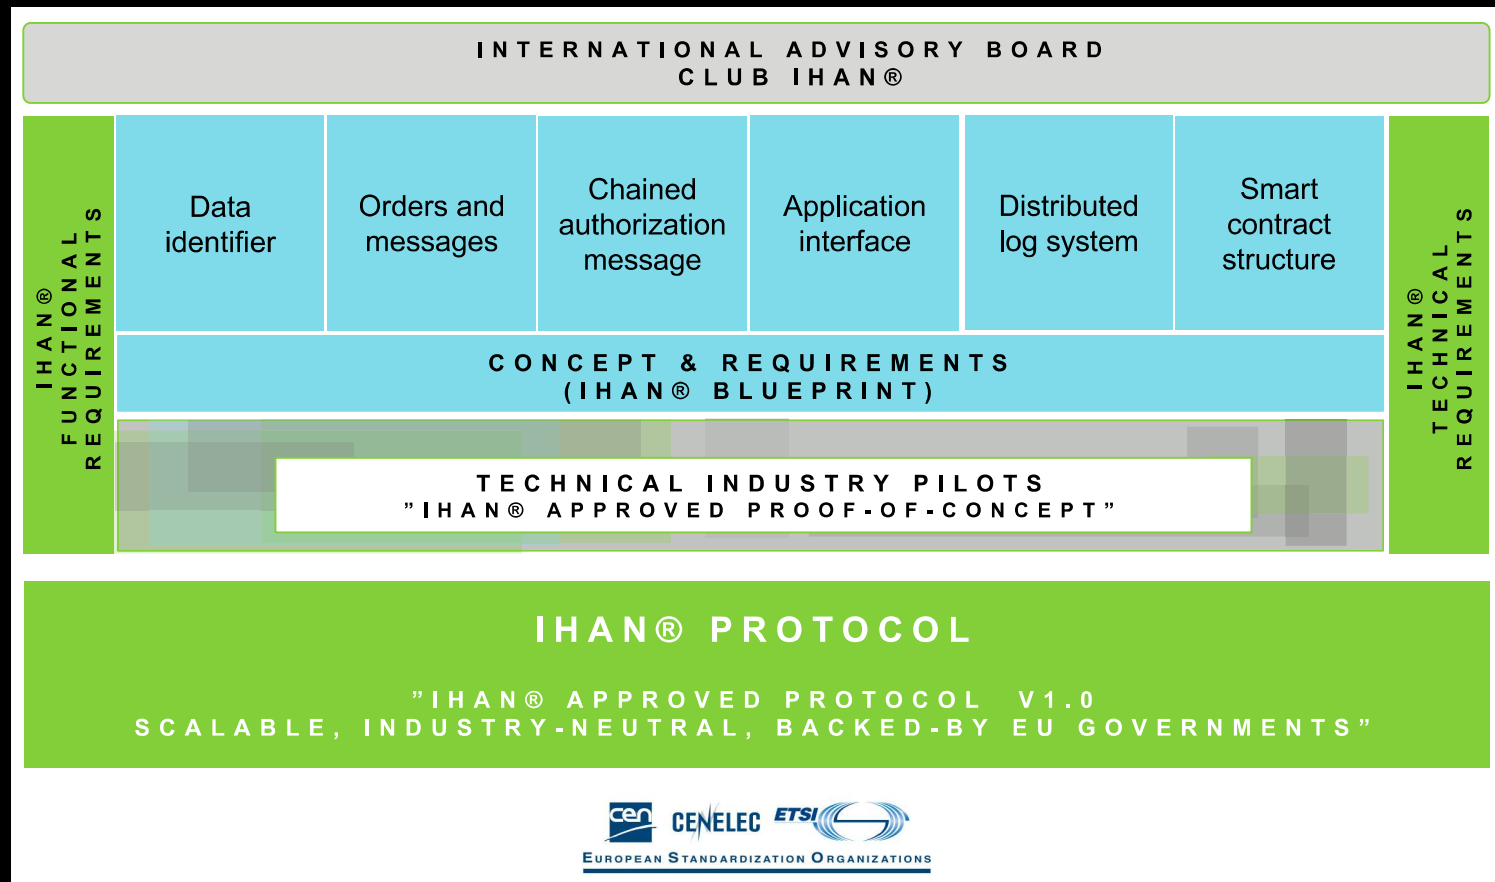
INTERNATIONAL ADVISORY BOARD
CLUB IHAN®

IHAN®
FUNCTIONAL
REQUIREMENTS

Data identifier

Orders and messages

Chained authorization message

Application interface

Distributed log system

Smart contract structure

IHAN®
TECHNICAL
REQUIREMENTS

CONCEPT & REQUIREMENTS
(IHAN® BLUEPRINT)

TECHNICAL INDUSTRY PILOTS
"IHAN® APPROVED PROOF-OF-CONCEPT"

IHAN® PROTOCOL

"IHAN® APPROVED PROTOCOL V1.0
SCALABLE, INDUSTRY-NEUTRAL, BACKED-BY EU GOVERNMENTS"

cen CENELEC ETSI
EUROPEAN STANDARDIZATION ORGANIZATIONS